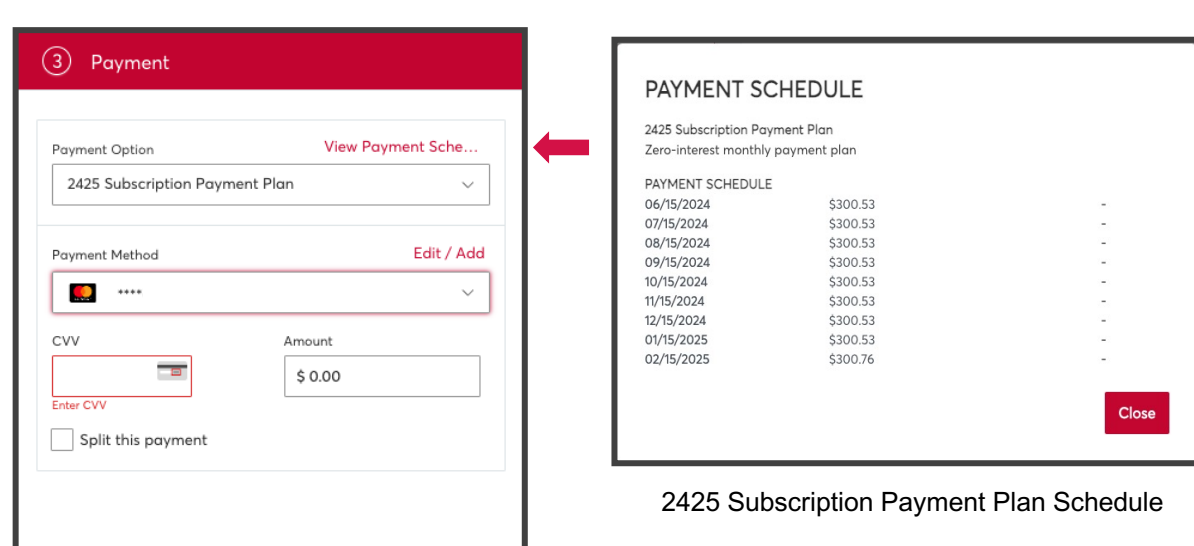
3 Payment

Payment Option
View Payment Sche...
2425 Subscription Payment Plan

Payment Method
Edit / Add
****

CVV
Enter CVV

Amount
$ 0.00

Split this payment

PAYMENT SCHEDULE

2425 Subscription Payment Plan
Zero-interest monthly payment plan

PAYMENT SCHEDULE

| | | |
|---|---|---|
| 06/15/2024 | $300.53 | - |
| 07/15/2024 | $300.53 | - |
| 08/15/2024 | $300.53 | - |
| 09/15/2024 | $300.53 | - |
| 10/15/2024 | $300.53 | - |
| 11/15/2024 | $300.53 | - |
| 12/15/2024 | $300.53 | - |
| 01/15/2025 | $300.53 | - |
| 02/15/2025 | $300.76 | - |

Close

2425 Subscription Payment Plan Schedule